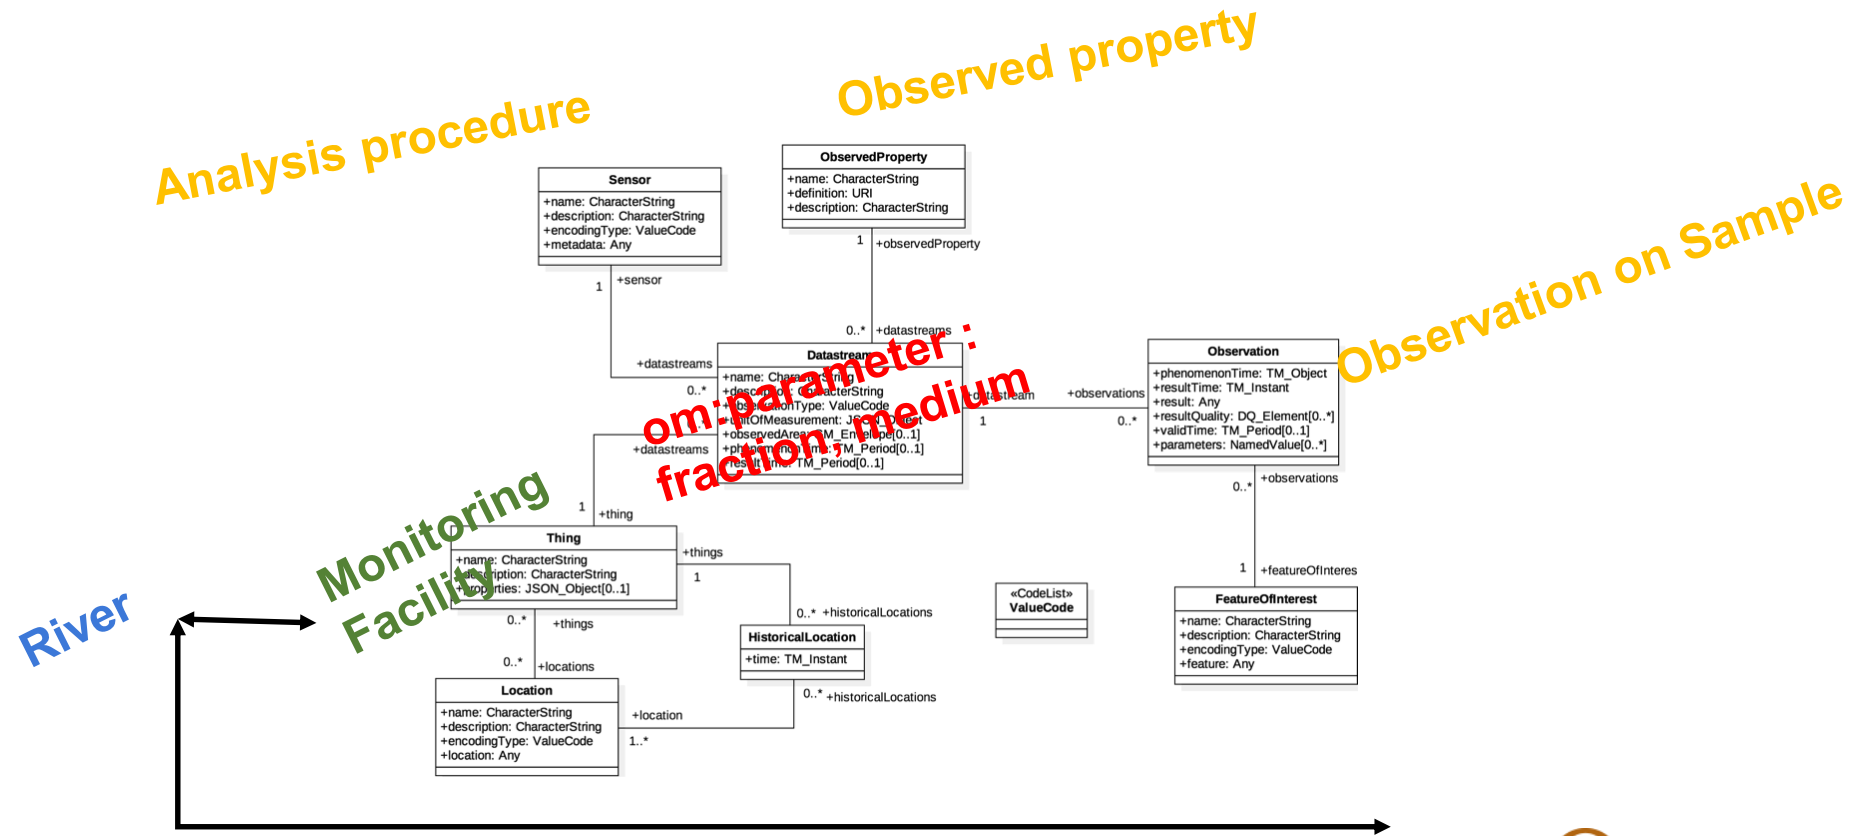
Analysis procedure

Observed property

Observation on Sample

Sensor
+name: CharacterString
+description: CharacterString
+encodingType: ValueCode
+metadata: Any

1 +sensor

ObservedProperty
+name: CharacterString
+definition: URI
+description: CharacterString

1 +observedProperty

0..* +datastreams

+datastreams
0..*

Datastream
+name: CharacterString
+description: CharacterString
+observationType: ValueCode
+unitOfMeasurement: JSON_Object
+observedArea: TM_Envelope[0..1]
+phenomenonTime: TM_Period[0..1]
+resultTime: TM_Period[0..1]

om:parameter : fraction, medium

+datastream 1

+observations 0..*

Observation
+phenomenonTime: TM_Object
+resultTime: TM_Instant
+result: Any
+resultQuality: DQ_Element[0..*]
+validTime: TM_Period[0..1]
+parameters: NamedValue[0..*]

0..* +observations

1 +featureOfInteres

FeatureOfInterest
+name: CharacterString
+description: CharacterString
+encodingType: ValueCode
+feature: Any

+datastreams

1 +thing

Monitoring Facility

Thing
+name: CharacterString
+description: CharacterString
+properties: JSON_Object[0..1]

+things
1

0..* +historicalLocations

HistoricalLocation
+time: TM_Instant

0..* +historicalLocations

«CodeList»
ValueCode

River

0..* +things

0..* +locations

Location
+name: CharacterString
+description: CharacterString
+encodingType: ValueCode
+location: Any

+location
1..*